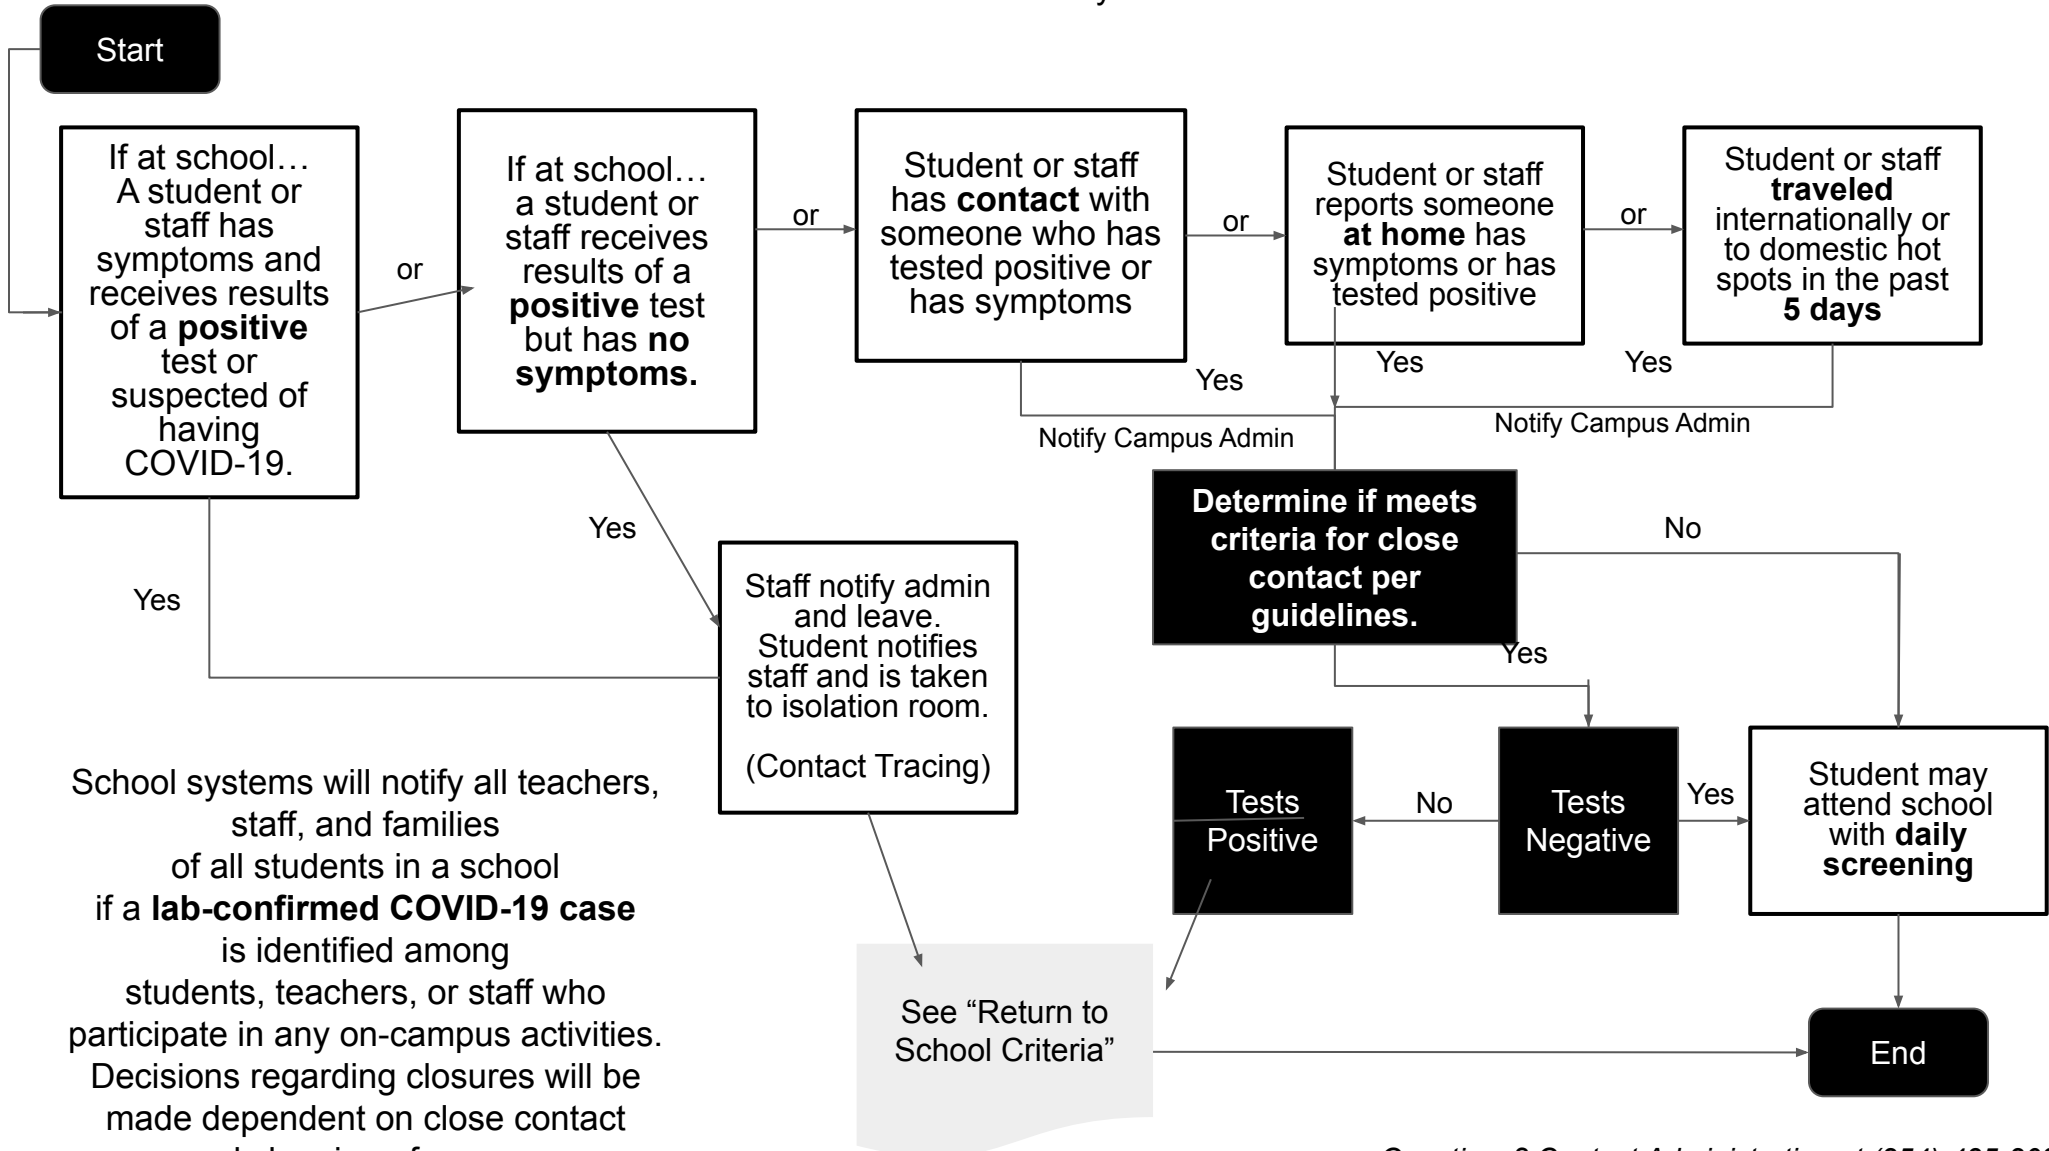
Start

If at school… A student or staff has symptoms and receives results of a **positive** test or suspected of having COVID-19.

or

If at school… a student or staff receives results of a **positive** test but has **no symptoms.**

or

Student or staff has **contact** with someone who has tested positive or has symptoms

or

Student or staff reports someone **at home** has symptoms or has tested positive

or

Student or staff **traveled** internationally or to domestic hot spots in the past **5 days**

Yes

Yes

Yes

Notify Campus Admin

Notify Campus Admin

**Determine if meets criteria for close contact per guidelines.**

No

Yes

Yes

Yes

Staff notify admin and leave. Student notifies staff and is taken to isolation room.

(Contact Tracing)

Tests Positive

No

Tests Negative

Yes

Student may attend school with **daily screening**

School systems will notify all teachers, staff, and families of all students in a school if a **lab-confirmed COVID-19 case** is identified among students, teachers, or staff who participate in any on-campus activities. Decisions regarding closures will be made dependent on close contact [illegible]

See "Return to School Criteria"

End

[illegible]